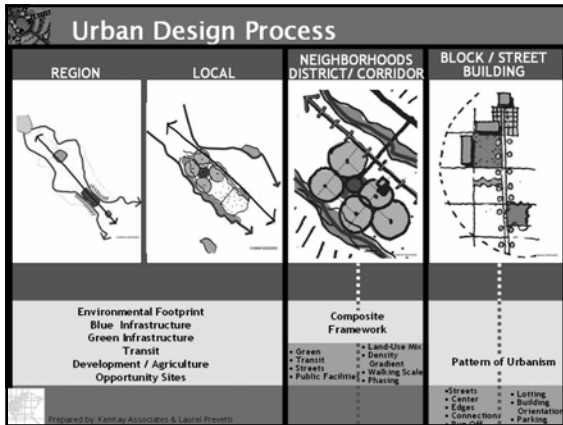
Urban Design Process

REGION

LOCAL

NEIGHBORHOODS DISTRICT/ CORRIDOR

BLOCK / STREET BUILDING

Environmental Footprint
Blue Infrastructure
Green Infrastructure
Transit
Development / Agriculture
Opportunity Sites

Composite Framework

• Green
• Transit
• Streets
• Public Faciliti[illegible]

• Land-Use Mix
• Density Gradient
• Walking Scale
• Phasing

Pattern of Urbanism

•Streets
• Center
• Edges
• Connections
• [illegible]

• Lotting
• Building Orientation
• Parking

Prepared by: KenKay Associates & Laurel Prevetti